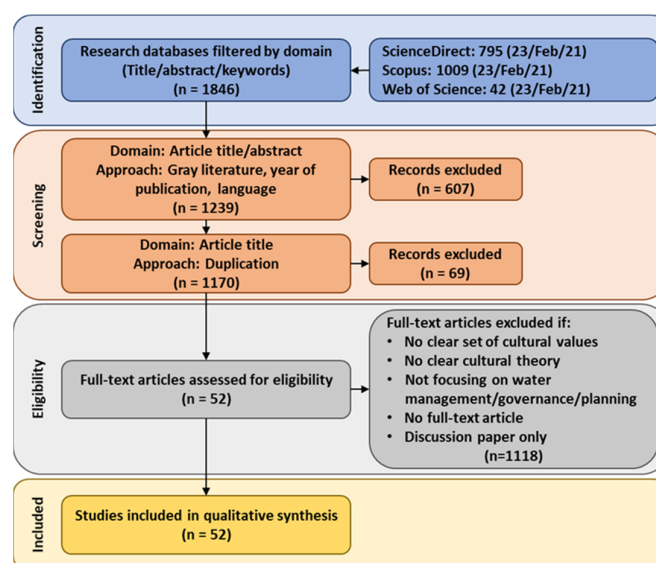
Identification

Research databases filtered by domain (Title/abstract/keywords) (n = 1846)

ScienceDirect: 795 (23/Feb/21)
Scopus: 1009 (23/Feb/21)
Web of Science: 42 (23/Feb/21)

Screening

Domain: Article title/abstract
Approach: Gray literature, year of publication, language
(n = 1239)

Records excluded (n = 607)

Domain: Article title
Approach: Duplication
(n = 1170)

Records excluded (n = 69)

Eligibility

Full-text articles assessed for eligibility (n = 52)

Full-text articles excluded if:
• No clear set of cultural values
• No clear cultural theory
• Not focusing on water management/governance/planning
• No full-text article
• Discussion paper only
(n=1118)

Included

Studies included in qualitative synthesis (n = 52)